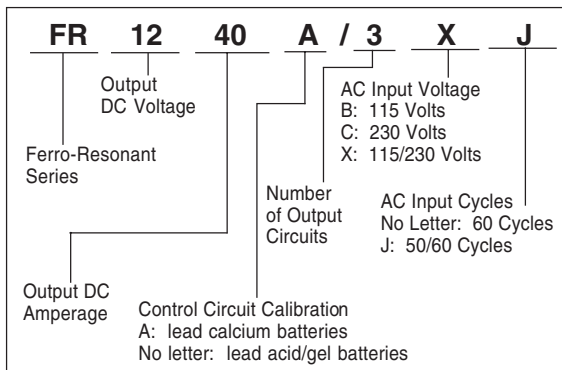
FR 12 40 A / 3 X J

Output DC Voltage

AC Input Voltage
B: 115 Volts
C: 230 Volts
X: 115/230 Volts

Ferro-Resonant Series

Number of Output Circuits

AC Input Cycles
No Letter: 60 Cycles
J: 50/60 Cycles

Output DC Amperage

Control Circuit Calibration
A: lead calcium batteries
No letter: lead acid/gel batteries